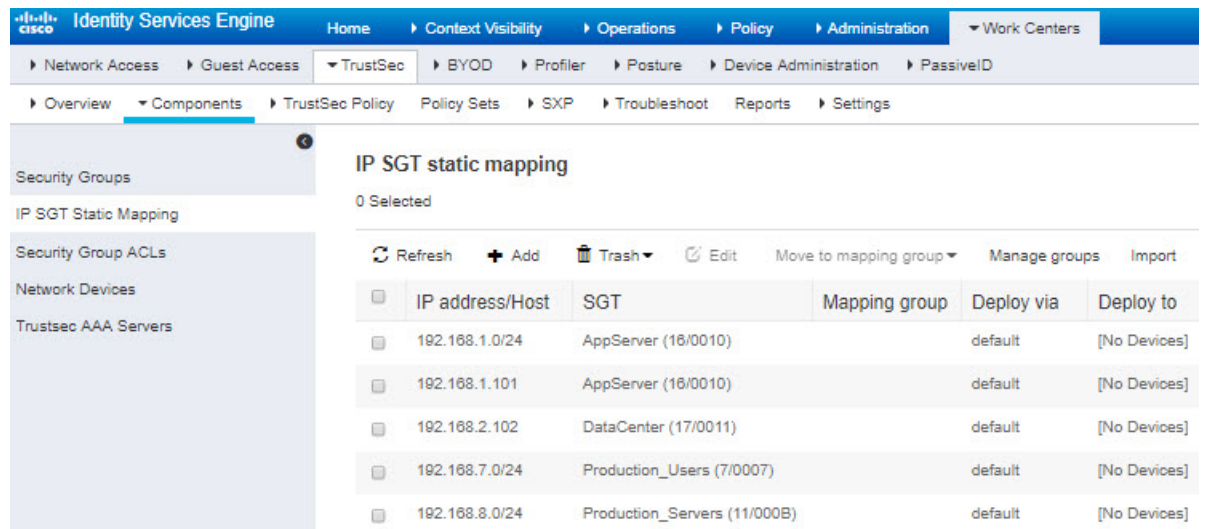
cisco Identity Services Engine | Home | ▸ Context Visibility | ▸ Operations | ▸ Policy | ▸ Administration | ▾ Work Centers

▸ Network Access | ▸ Guest Access | ▾ TrustSec | ▸ BYOD | ▸ Profiler | ▸ Posture | ▸ Device Administration | ▸ PassiveID

▸ Overview | ▾ Components | ▸ TrustSec Policy | Policy Sets | ▸ SXP | ▸ Troubleshoot | Reports | ▸ Settings

Security Groups
IP SGT Static Mapping
Security Group ACLs
Network Devices
Trustsec AAA Servers

IP SGT static mapping

0 Selected

Refresh | Add | Trash ▾ | Edit | Move to mapping group ▾ | Manage groups | Import

| | IP address/Host | SGT | Mapping group | Deploy via | Deploy to |
|---|---|---|---|---|---|
| | 192.168.1.0/24 | AppServer (16/0010) | | default | [No Devices] |
| | 192.168.1.101 | AppServer (16/0010) | | default | [No Devices] |
| | 192.168.2.102 | DataCenter (17/0011) | | default | [No Devices] |
| | 192.168.7.0/24 | Production_Users (7/0007) | | default | [No Devices] |
| | 192.168.8.0/24 | Production_Servers (11/000B) | | default | [No Devices] |